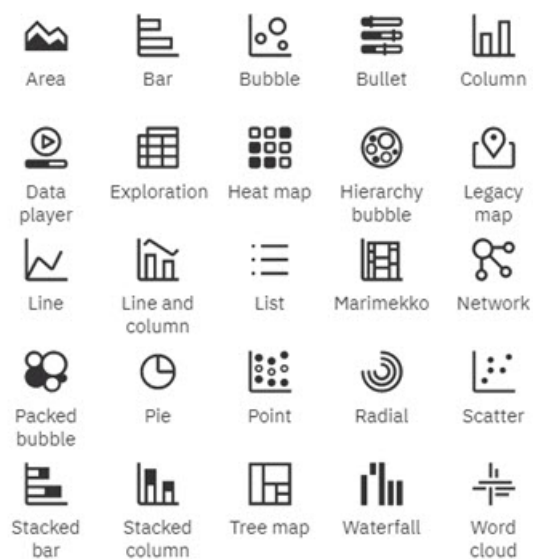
Area
Bar
Bubble
Bullet
Column

Data player
Exploration
Heat map
Hierarchy bubble
Legacy map

Line
Line and column
List
Marimekko
Network

Packed bubble
Pie
Point
Radial
Scatter

Stacked bar
Stacked column
Tree map
Waterfall
Word cloud